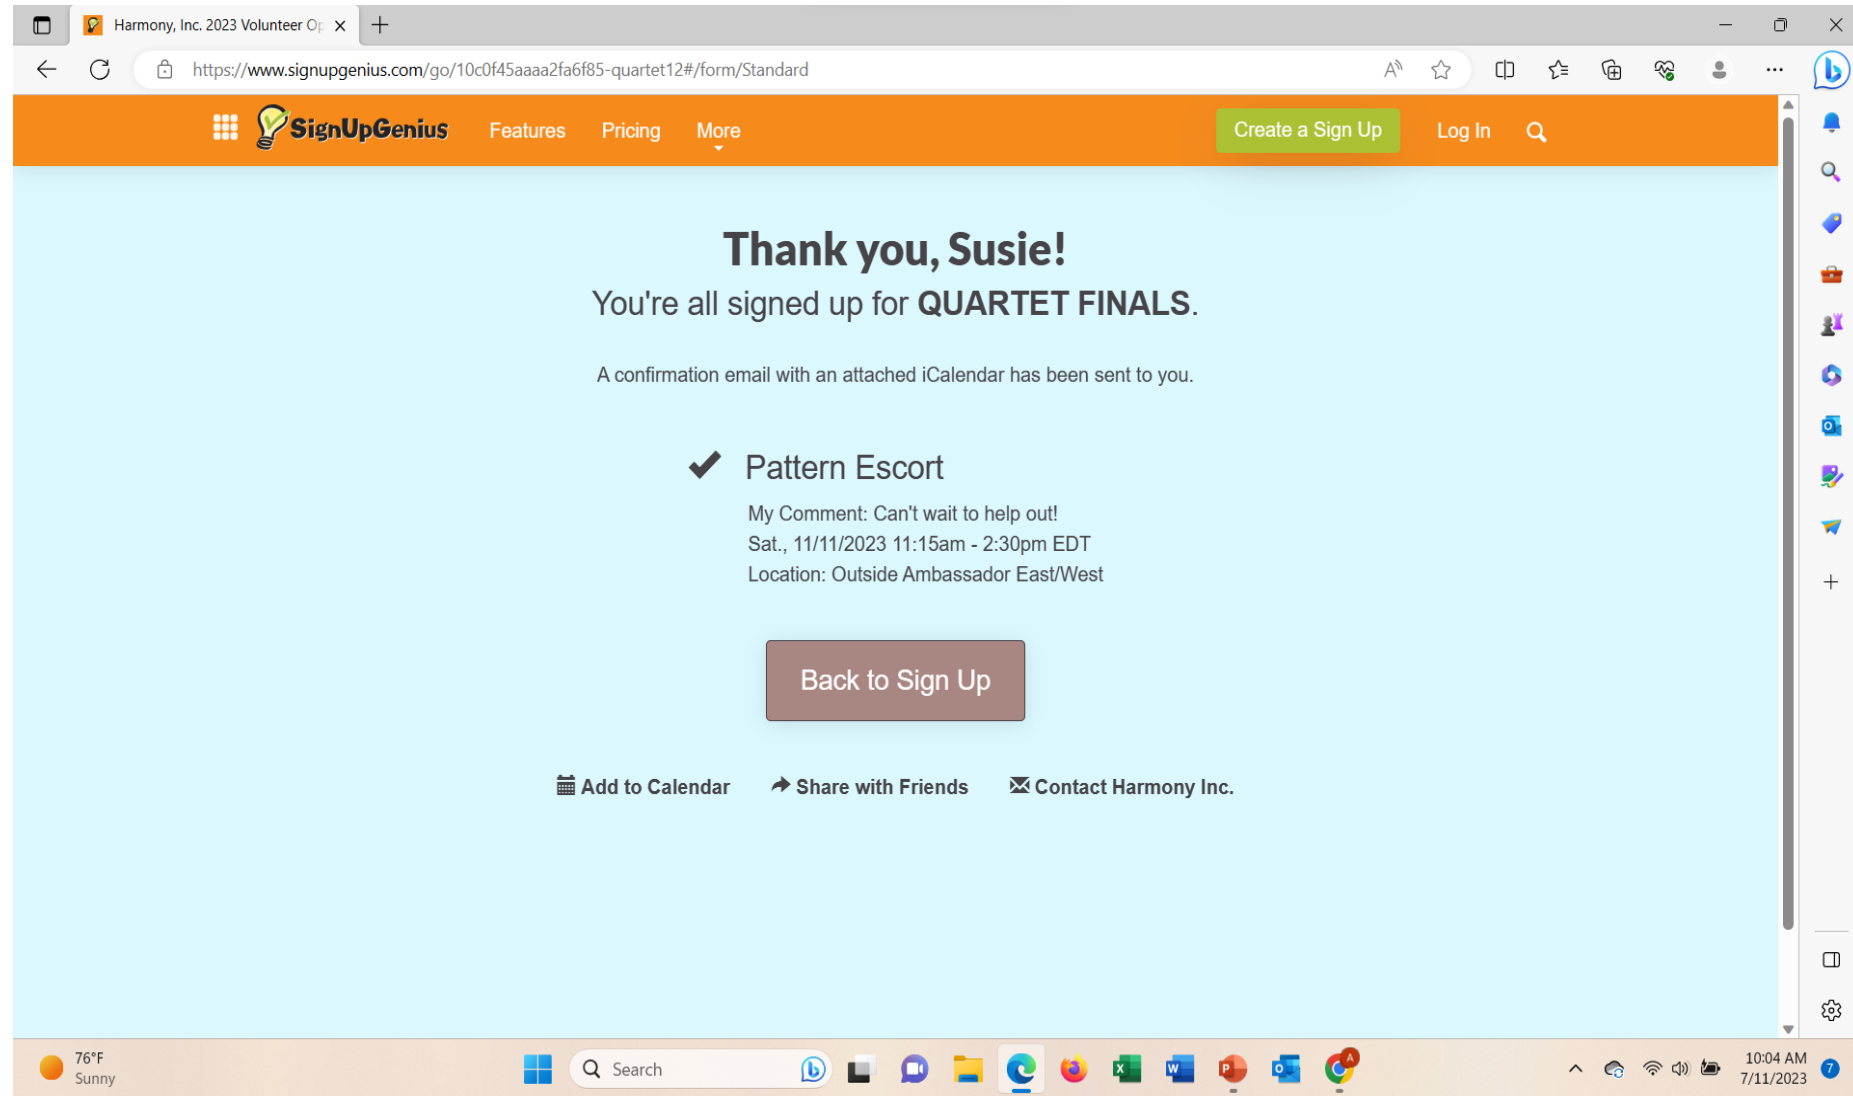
Harmony, Inc. 2023 Volunteer Op

https://www.signupgenius.com/go/10c0f45aaaa2fa6f85-quartet12#/form/Standard

SignUpGenius Features Pricing More Create a Sign Up Log In

Thank you, Susie!

You're all signed up for **QUARTET FINALS**.

A confirmation email with an attached iCalendar has been sent to you.

Pattern Escort

My Comment: Can't wait to help out!
Sat., 11/11/2023 11:15am - 2:30pm EDT
Location: Outside Ambassador East/West

Back to Sign Up

Add to Calendar Share with Friends Contact Harmony Inc.

76°F
Sunny

Search

10:04 AM
7/11/2023